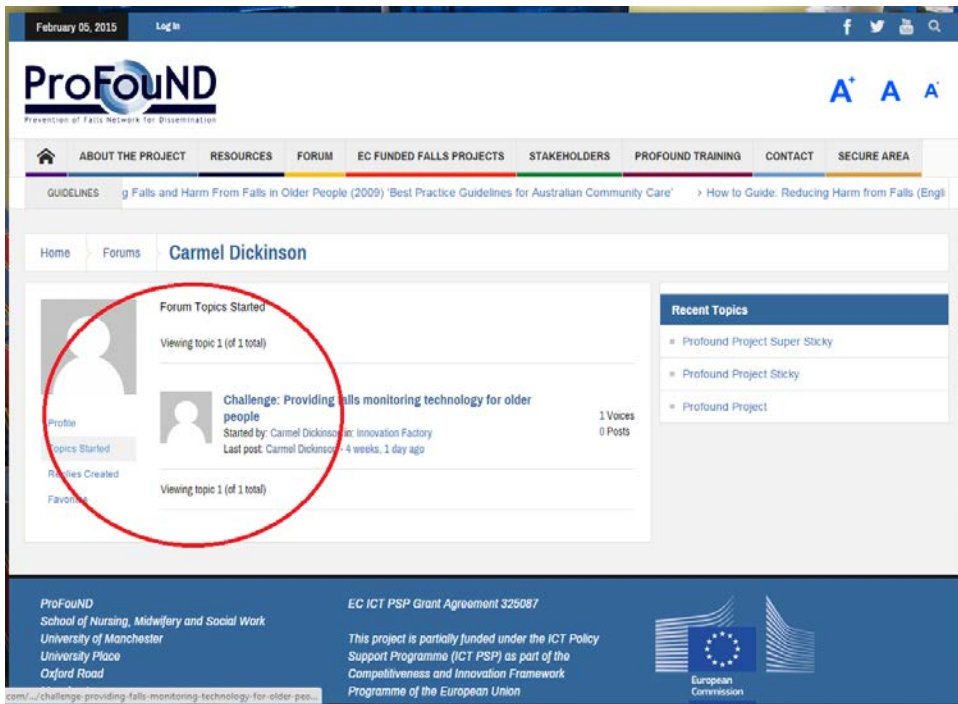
February 05, 2015 Log In

ProFouND
Prevention of Falls Network for Dissemination

$A^{+}$ A $A^{-}$

ABOUT THE PROJECT RESOURCES FORUM EC FUNDED FALLS PROJECTS STAKEHOLDERS PROFOUND TRAINING CONTACT SECURE AREA

GUIDELINES g Falls and Harm From Falls in Older People (2009) 'Best Practice Guidelines for Australian Community Care' › How to Guide: Reducing Harm from Falls (Engli

Home Forums Carmel Dickinson

Forum Topics Started

Viewing topic 1 (of 1 total)

Challenge: Providing falls monitoring technology for older people
Started by: Carmel Dickinson in: Innovation Factory
Last post: Carmel Dickinson - 4 weeks, 1 day ago

1 Voices
0 Posts

Viewing topic 1 (of 1 total)

Profile
Topics Started
Replies Created
Favorites

Recent Topics
Profound Project Super Sticky
Profound Project Sticky
Profound Project

ProFouND
School of Nursing, Midwifery and Social Work
University of Manchester
University Place
Oxford Road

EC ICT PSP Grant Agreement 325087

This project is partially funded under the ICT Policy Support Programme (ICT PSP) as part of the Competitiveness and Innovation Framework Programme of the European Union

European Commission

com/.../challenge-providing-falls-monitoring-technology-for-older-peo...